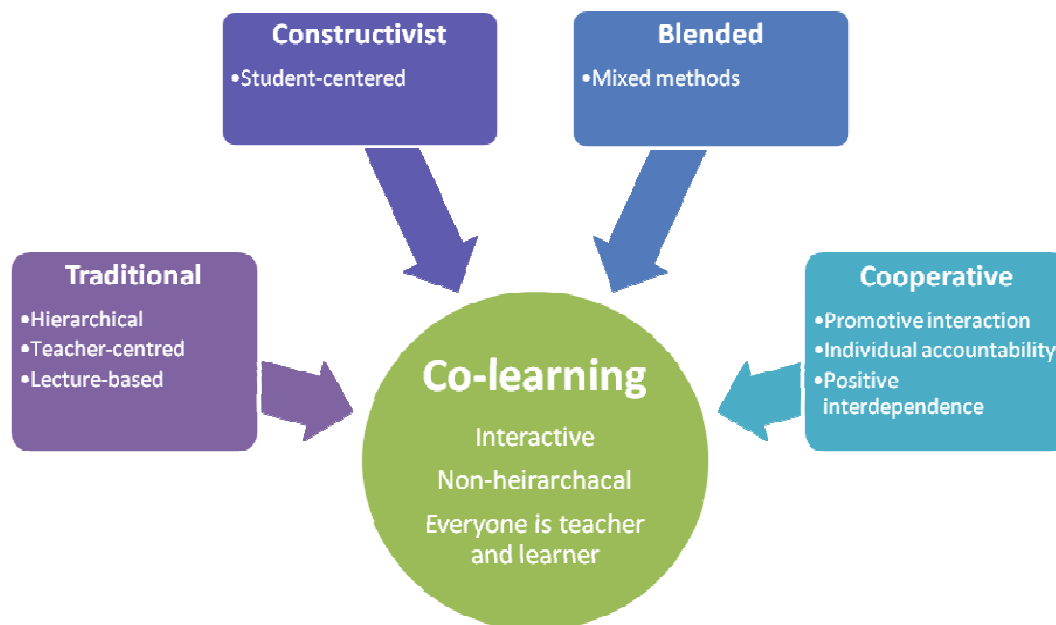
Constructivist
•Student-centered

Blended
•Mixed methods

Traditional
•Hierarchical
•Teacher-centred
•Lecture-based

Cooperative
•Promotive interaction
•Individual accountability
•Positive interdependence

Co-learning
Interactive
Non-heirarchacal
Everyone is teacher and learner